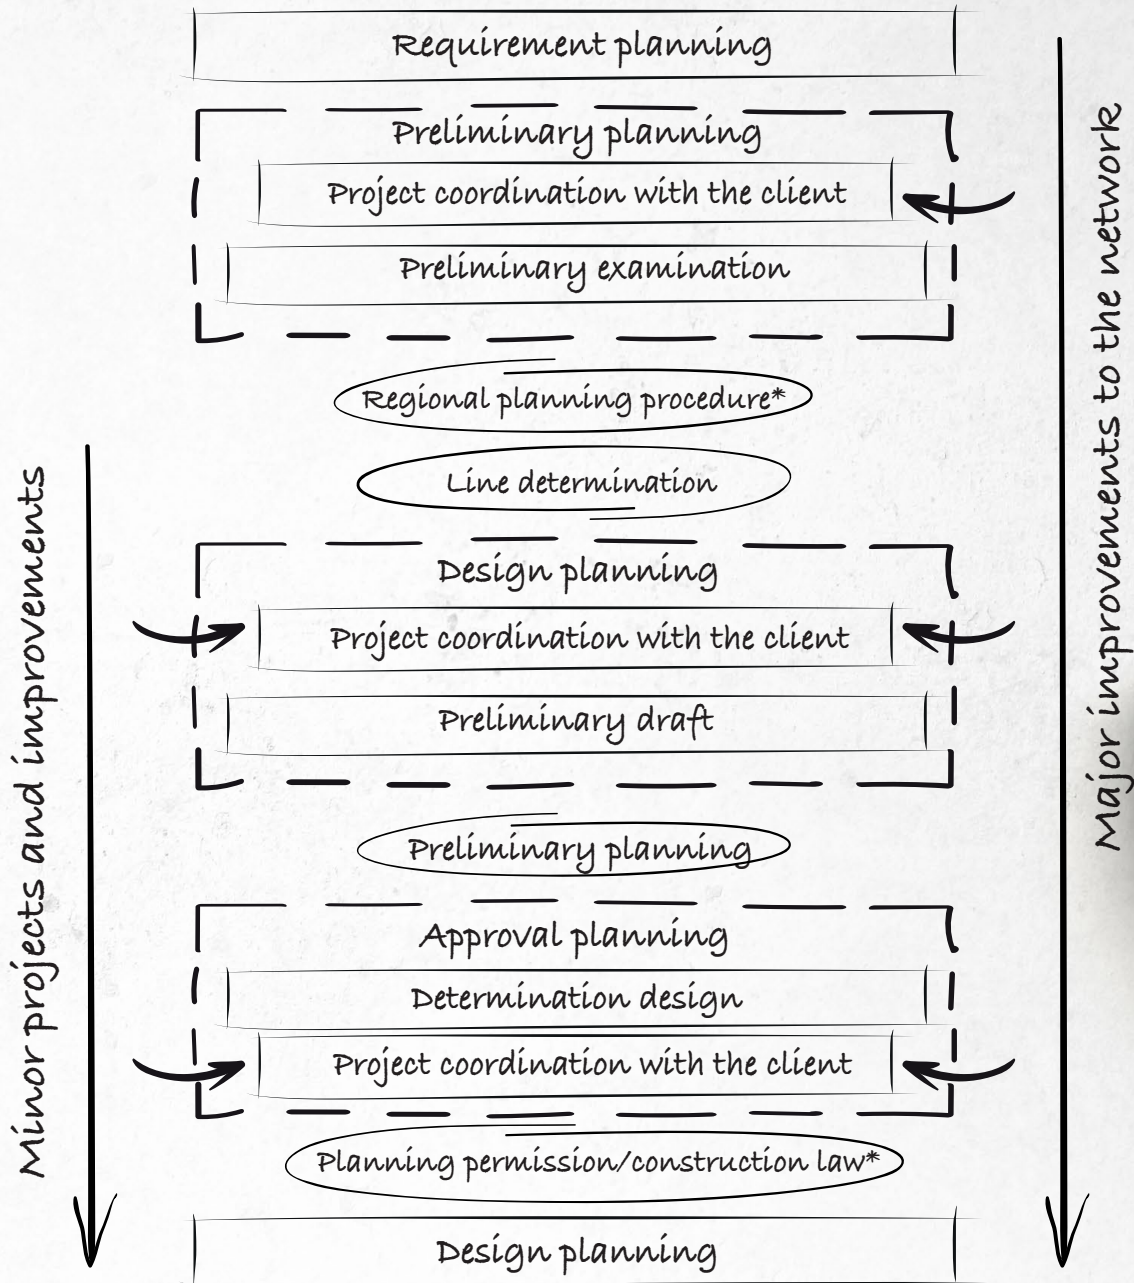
Requirement planning

Preliminary planning

Project coordination with the client

Preliminary examination

Regional planning procedure*

Line determination

Design planning

Project coordination with the client

Preliminary draft

Preliminary planning

Approval planning

Determination design

Project coordination with the client

Planning permission/construction law*

Design planning

Minor projects and improvements

Major improvements to the network